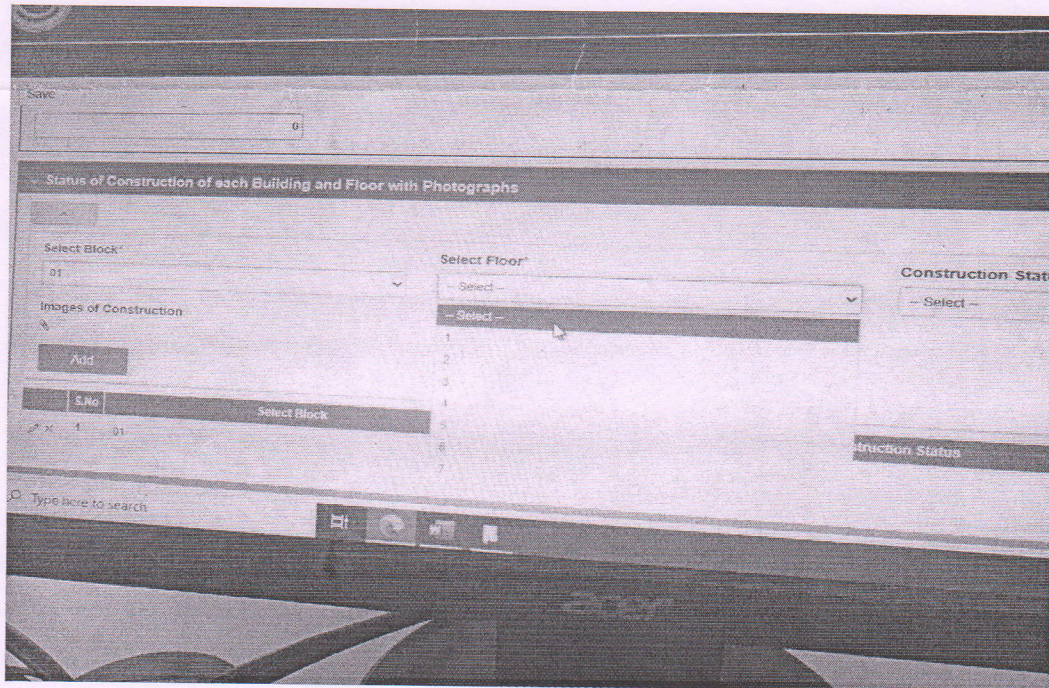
Save

0

Status of Construction of each Building and Floor with Photographs

Select Block*

01

Images of Construction

Add

| | S.No | Select Block |
|---|---|---|
| ✎ ✕ | 1 | 01 |

Select Floor*

-- Select --

-- Select --

1

2

3

4

5

6

7

Construction Stat

-- Select --

struction Status

Type here to search

acer